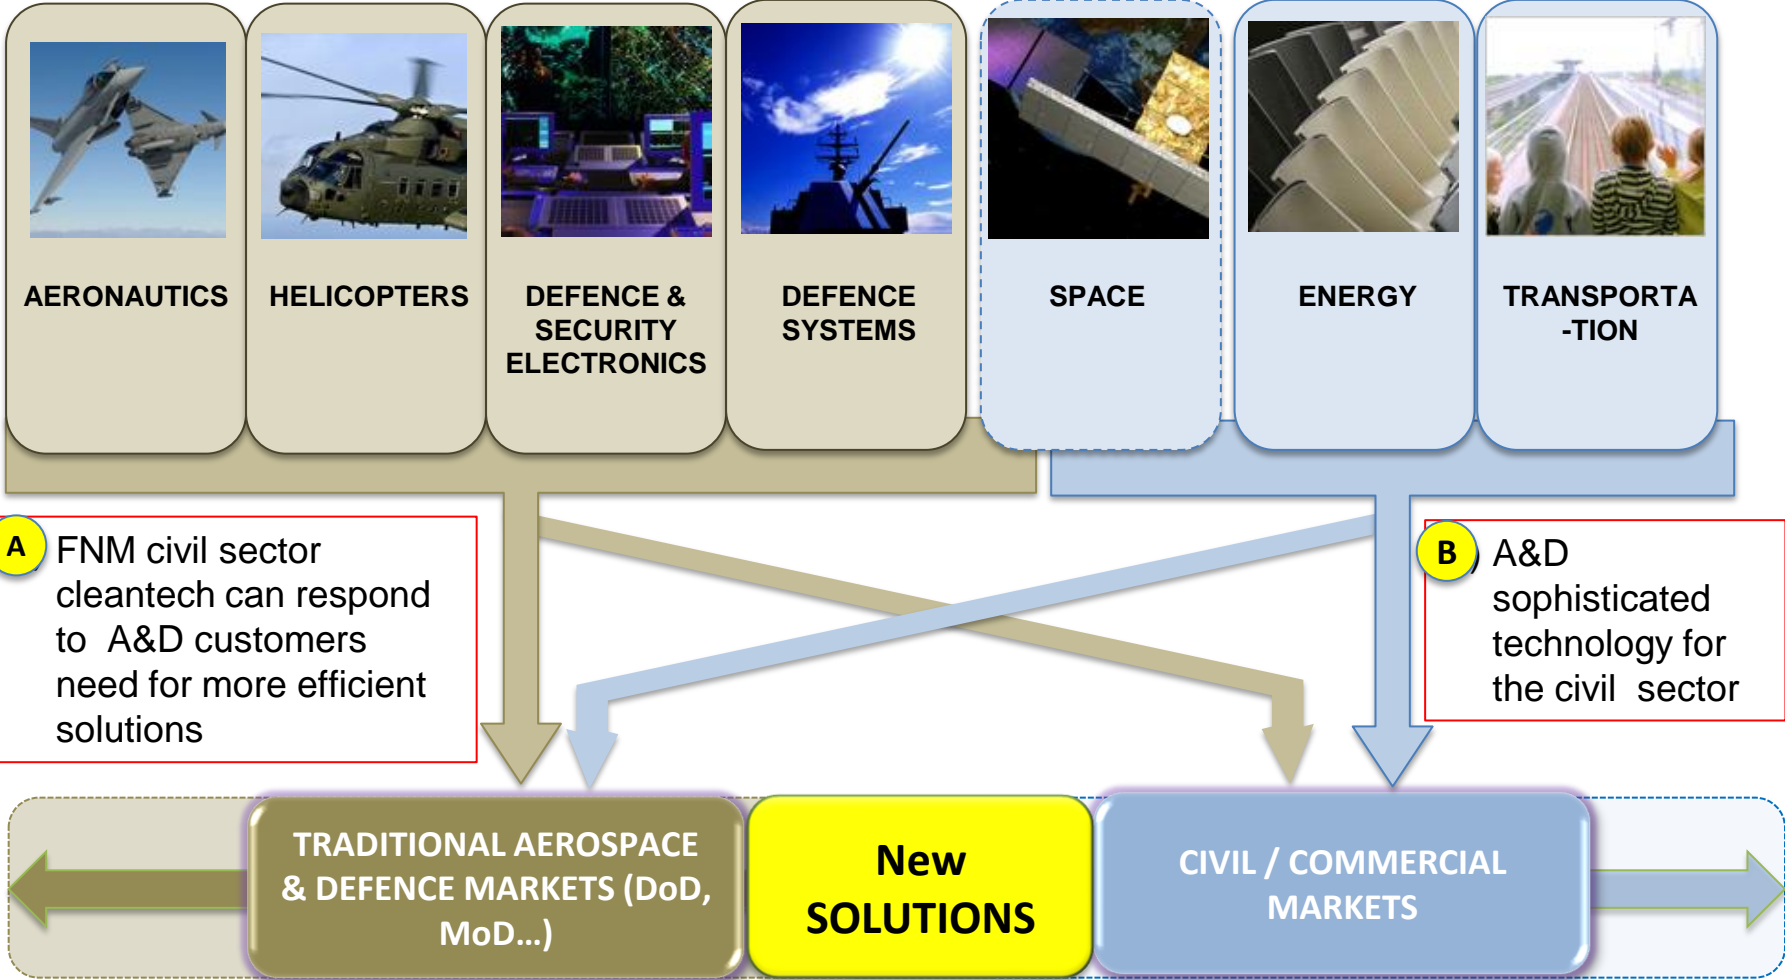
AERONAUTICS

HELICOPTERS

DEFENCE & SECURITY ELECTRONICS

DEFENCE SYSTEMS

SPACE

ENERGY

TRANSPORTA -TION

A FNM civil sector cleantech can respond to A&D customers need for more efficient solutions

B) A&D sophisticated technology for the civil sector

TRADITIONAL AEROSPACE & DEFENCE MARKETS (DoD, MoD…)

New SOLUTIONS

CIVIL / COMMERCIAL MARKETS